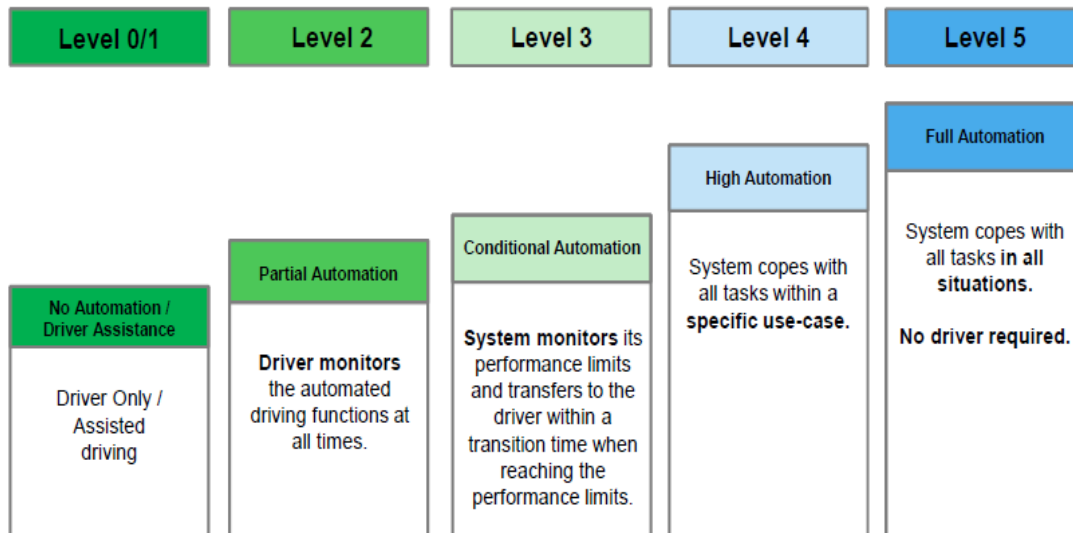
Level 0/1

No Automation / Driver Assistance

Driver Only / Assisted driving

Level 2

Partial Automation

**Driver monitors** the automated driving functions at all times.

Level 3

Conditional Automation

**System monitors** its performance limits and transfers to the driver within a transition time when reaching the performance limits.

Level 4

High Automation

System copes with all tasks within a **specific use-case.**

Level 5

Full Automation

System copes with all tasks **in all situations.**

**No driver required.**